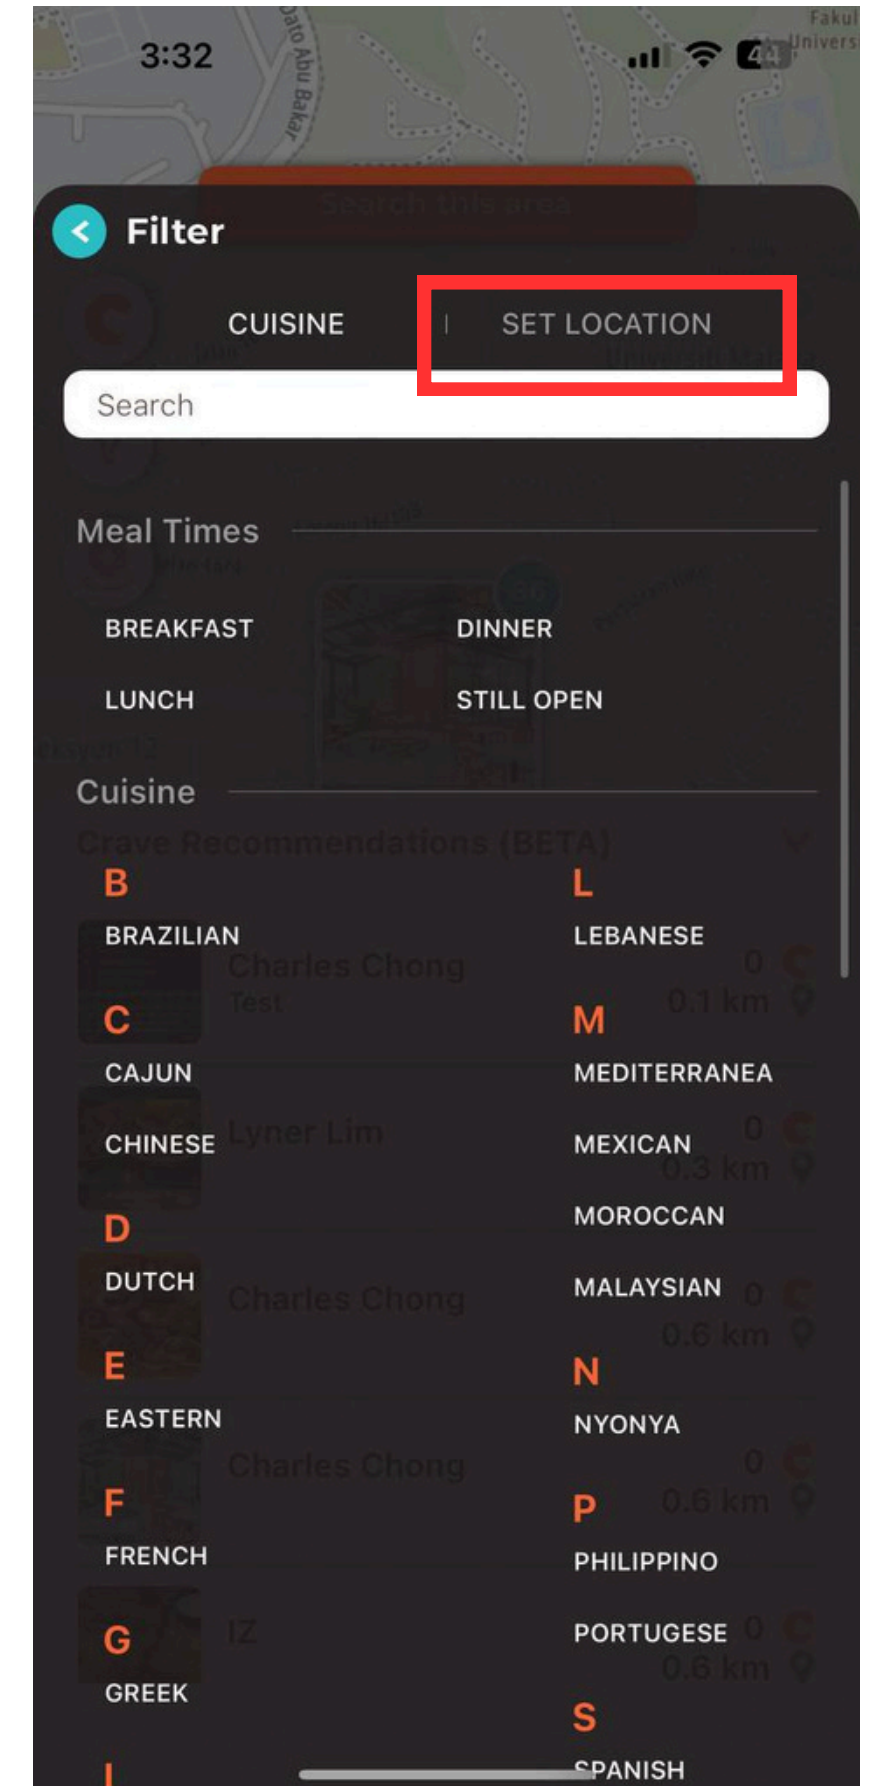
3:32

Filter

CUISINE | SET LOCATION

Search

Meal Times

BREAKFAST
DINNER
LUNCH
STILL OPEN

Cuisine

B
BRAZILIAN
C
CAJUN
CHINESE
D
DUTCH
E
EASTERN
F
FRENCH
G
GREEK

L
LEBANESE
M
MEDITERRANEA
MEXICAN
MOROCCAN
MALAYSIAN
N
NYONYA
P
PHILIPPINO
PORTUGESE
S
SPANISH